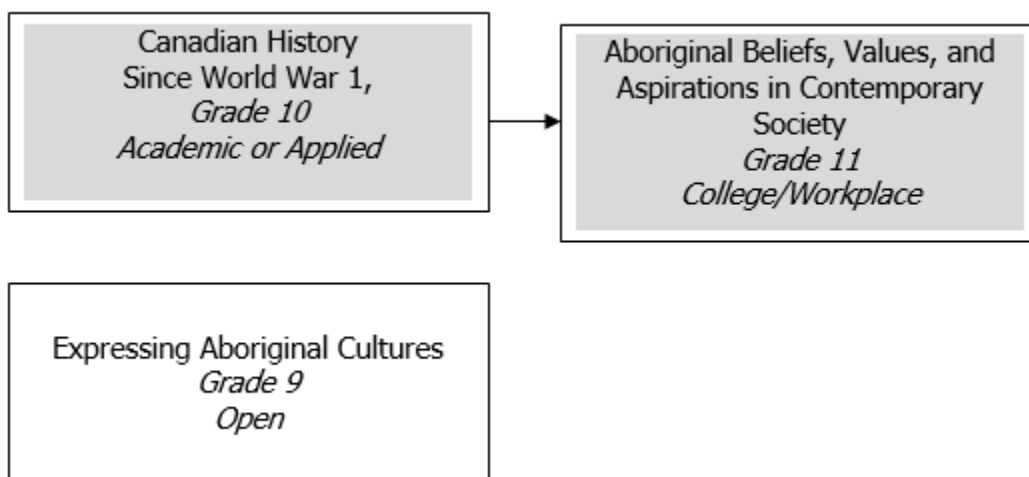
Canadian History Since World War 1, *Grade 10* *Academic or Applied*

Aboriginal Beliefs, Values, and Aspirations in Contemporary Society *Grade 11* *College/Workplace*

Expressing Aboriginal Cultures *Grade 9* *Open*